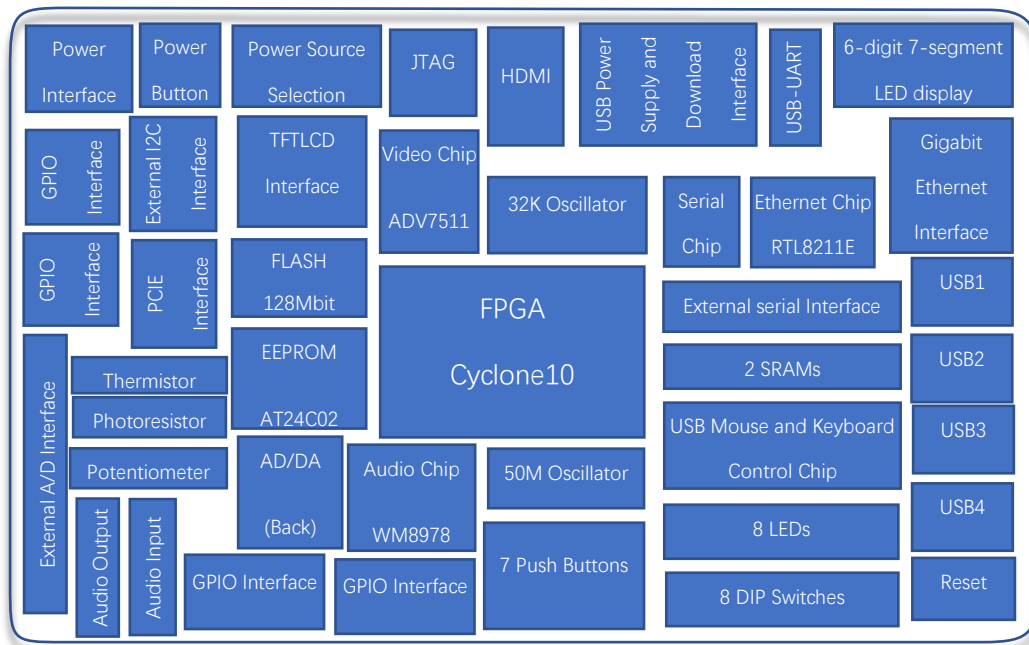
Power Interface

Power Button

Power Source Selection

JTAG

HDMI

USB Power Supply and Download Interface

USB-UART

6-digit 7-segment LED display

GPIO Interface

External I2C Interface

TFTLCD Interface

Video Chip ADV7511

32K Oscillator

Serial Chip

Ethernet Chip RTL8211E

Gigabit Ethernet Interface

GPIO Interface

PCIE Interface

FLASH 128Mbit

FPGA

Cyclone10

USB1

External serial Interface

External A/D Interface

Thermistor

EEPROM AT24C02

USB2

2 SRAMs

Photoresistor

USB3

USB Mouse and Keyboard Control Chip

Potentiometer

AD/DA (Back)

Audio Chip WM8978

50M Oscillator

USB4

8 LEDs

Audio Output

Audio Input

GPIO Interface

GPIO Interface

7 Push Buttons

Reset

8 DIP Switches